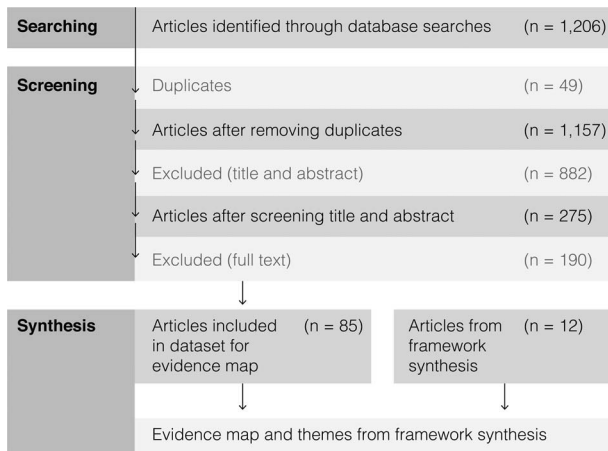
Searching
Articles identified through database searches (n = 1,206)

Screening
Duplicates (n = 49)
Articles after removing duplicates (n = 1,157)
Excluded (title and abstract) (n = 882)
Articles after screening title and abstract (n = 275)
Excluded (full text) (n = 190)

Synthesis
Articles included in dataset for evidence map (n = 85)
Articles from framework synthesis (n = 12)
Evidence map and themes from framework synthesis